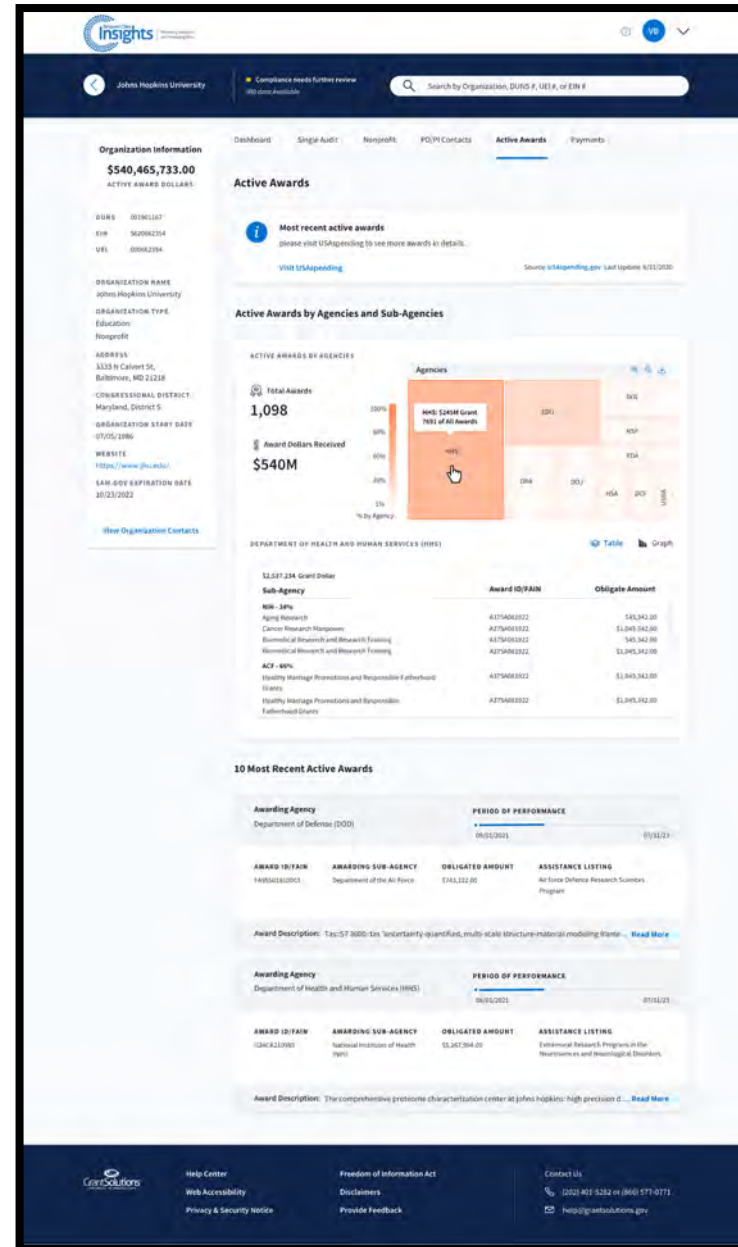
Insights

VB

Johns Hopkins University

Compliance needs further review

Search by Organization, DUNS #, UEI #, or EIN #

Organization Information

$540,465,733.00

ACTIVE AWARD DOLLARS

DUNS 001901167
EIN 5620662354
UEI 009662354

ORGANIZATION NAME
Johns Hopkins University

ORGANIZATION TYPE
Education
Nonprofit

ADDRESS
3333 N Calvert St,
Baltimore, MD 21218

CONGRESSIONAL DISTRICT
Maryland, District 5

ORGANIZATION START DATE
07/05/1986

WEBSITE
https://www.jhu.edu/

SAM.GOV EXPIRATION DATE
10/23/2022

View Organization Contacts

Dashboard Single Audit Nonprofit PD/PI Contacts Active Awards Payments

Active Awards

Most recent active awards
please visit USAspending to see more awards in details.

Visit USAspending

Source: USAspending.gov Last Update 6/31/2020

Active Awards by Agencies and Sub-Agencies

ACTIVE AWARDS BY AGENCIES

Total Awards
1,098

Award Dollars Received
$540M

Agencies

100%
80%
60%
40%
1%
% by Agency

HHS: $245M Grant
76% of All Awards

HHS
EDU
DOJ
NSF
FDA
DHA
DOJ
HSA
DOI
USDA

DEPARTMENT OF HEALTH AND HUMAN SERVICES (HHS)

Table Graph

$2,537,234 Grant Dollar

| Sub-Agency | Award ID/FAIN | Obligate Amount |
|---|---|---|
| NIH - 34% | | |
| Aging Research | A37SA002022 | $45,342.00 |
| Cancer Research Manpower | A37SA002022 | $1,045,342.00 |
| Biomedical Research and Research Training | A37SA002022 | $45,342.00 |
| Biomedical Research and Research Training | A37SA002022 | $1,045,342.00 |
| ACF - 66% | | |
| Healthy Marriage Promotions and Responsible Fatherhood Grants | A37SA002022 | $1,045,342.00 |
| Healthy Marriage Promotions and Responsible Fatherhood Grants | A37SA002022 | $1,045,342.00 |

10 Most Recent Active Awards

Awarding Agency
Department of Defense (DOD)

PERIOD OF PERFORMANCE
09/01/2021 07/31/23

AWARD ID/FAIN
FA95501810003

AWARDING SUB-AGENCY
Department of the Air Force

OBLIGATED AMOUNT
$743,122.00

ASSISTANCE LISTING
Air Force Defense Research Sciences Program

Award Description: Tas::57 3600::tas 'uncertainty-quantified, multi-scale structure-material modeling frame... Read More

Awarding Agency
Department of Health and Human Services (HHS)

PERIOD OF PERFORMANCE
09/01/2021 07/31/23

AWARD ID/FAIN
U24CA210985

AWARDING SUB-AGENCY
National Institutes of Health (NIH)

OBLIGATED AMOUNT
$1,267,964.00

ASSISTANCE LISTING
Extramural Research Programs in the Neurosciences and Neurological Disorders

Award Description: The comprehensive proteome characterization center at johns hopkins: high precision d... Read More

GrantSolutions

Help Center
Web Accessibility
Privacy & Security Notice

Freedom of Information Act
Disclaimers
Provide Feedback

Contact Us
(202) 401-5282 or (866) 577-0771
help@grantsolutions.gov